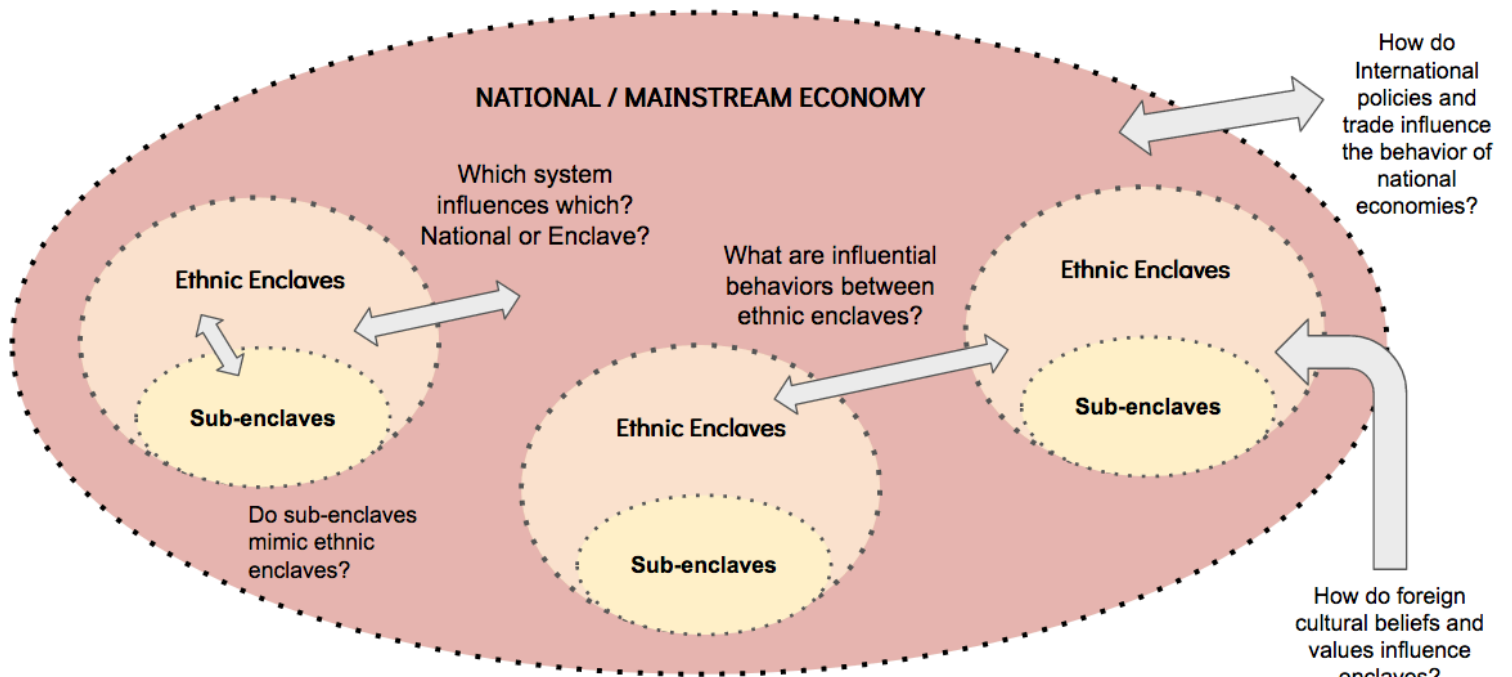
NATIONAL / MAINSTREAM ECONOMY

How do International policies and trade influence the behavior of national economies?

Which system influences which? National or Enclave?

Ethnic Enclaves

Sub-enclaves

Do sub-enclaves mimic ethnic enclaves?

What are influential behaviors between ethnic enclaves?

Ethnic Enclaves

Sub-enclaves

Ethnic Enclaves

Sub-enclaves

How do foreign cultural beliefs and values influence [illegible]